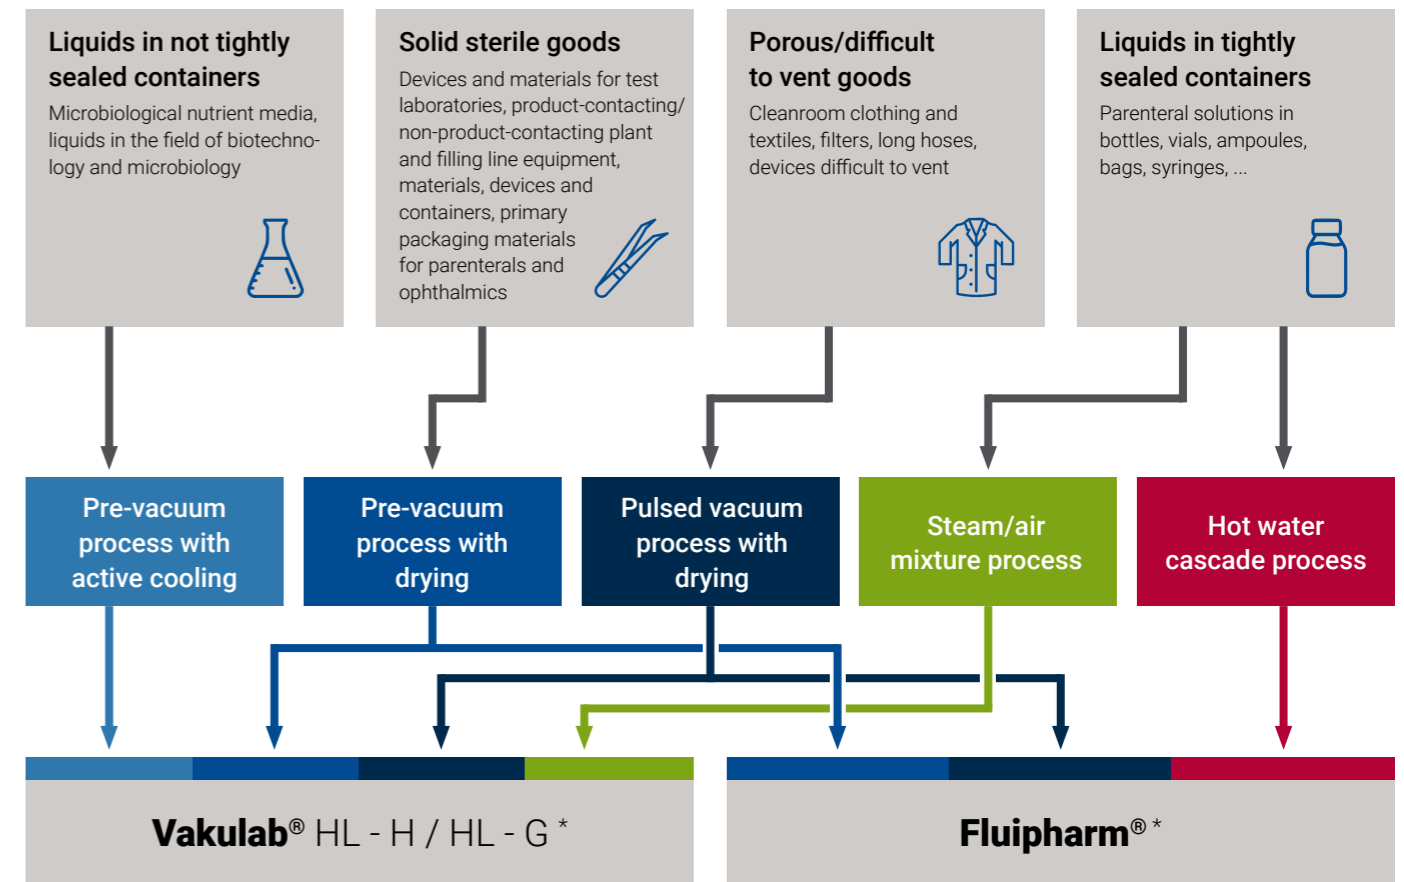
Liquids in not tightly sealed containers

Microbiological nutrient media, liquids in the field of biotechnology and microbiology

Solid sterile goods

Devices and materials for test laboratories, product-contacting/ non-product-contacting plant and filling line equipment, materials, devices and containers, primary packaging materials for parenterals and ophthalmics

Porous/difficult to vent goods

Cleanroom clothing and textiles, filters, long hoses, devices difficult to vent

Liquids in tightly sealed containers

Parenteral solutions in bottles, vials, ampoules, bags, syringes, ...

Pre-vacuum process with active cooling

Pre-vacuum process with drying

Pulsed vacuum process with drying

Steam/air mixture process

Hot water cascade process

Vakulab® HL - H / HL - G *

Fluipharm® *